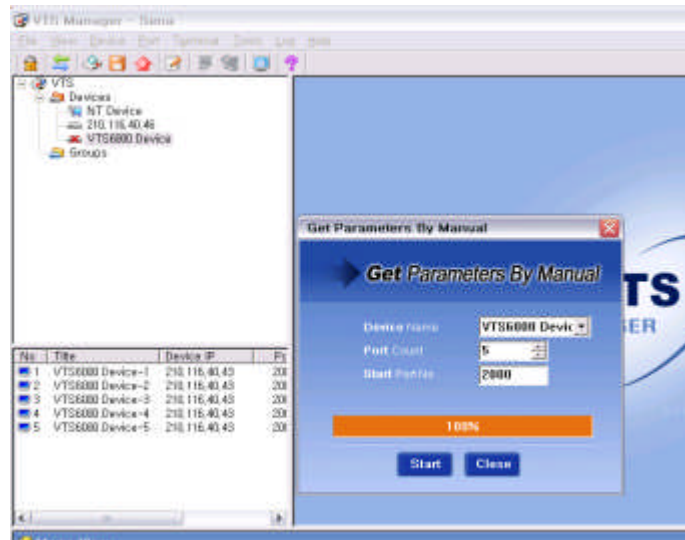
VTS Manager - Sana

File View Device Port Terminal Tools List Help

VTS
Devices
NT Device
210.116.40.46
VTS6000 Device
Groups

| No | Title | Device IP | Po |
|---|---|---|---|
| 1 | VTS6000 Device-1 | 210.116.40.43 | 20( |
| 2 | VTS6000 Device-2 | 210.116.40.43 | 20( |
| 3 | VTS6000 Device-3 | 210.116.40.43 | 20( |
| 4 | VTS6000 Device-4 | 210.116.40.43 | 20( |
| 5 | VTS6000 Device-5 | 210.116.40.43 | 20( |

Get Parameters By Manual

Get Parameters By Manual

Device Name VTS6000 Devic
Port Count 5
Start PortNo 2000

100%

Start Close

TS
SER